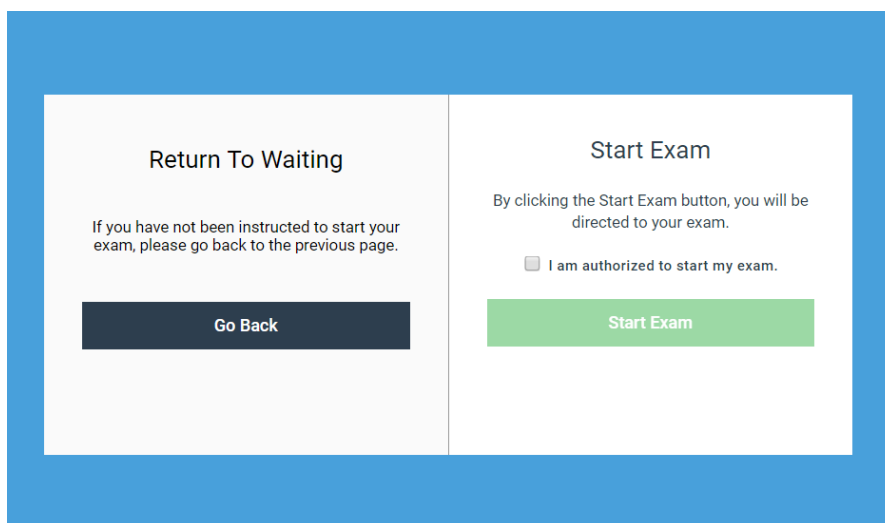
Return To Waiting

If you have not been instructed to start your exam, please go back to the previous page.

Go Back

Start Exam

By clicking the Start Exam button, you will be directed to your exam.

I am authorized to start my exam.

Start Exam